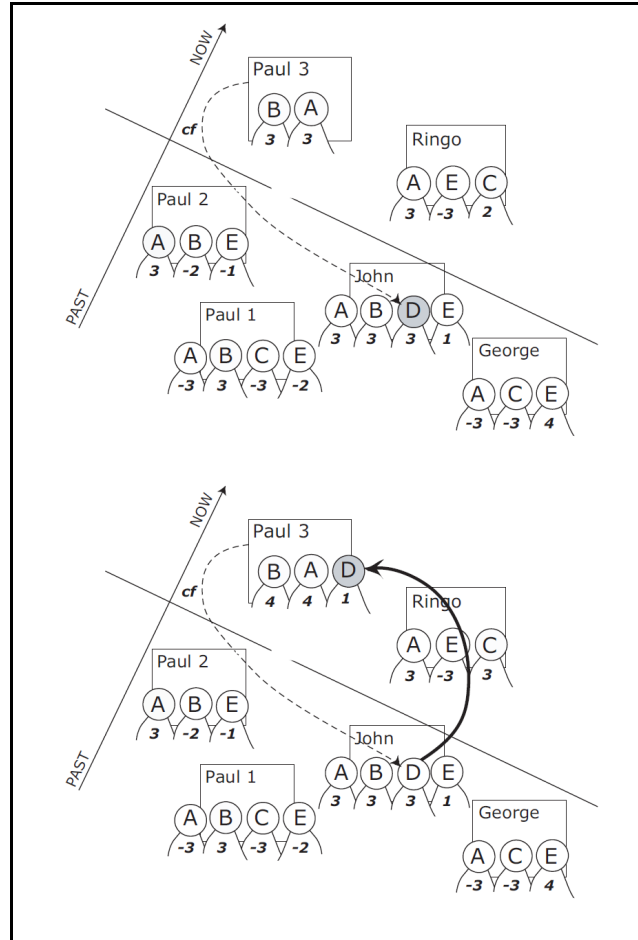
NOW

Paul 3

B A

3 3

cf

Ringo

A E C

3 -3 2

Paul 2

A B E

3 -2 -1

John

A B D E

3 3 3 1

PAST

Paul 1

A B C E

-3 3 -3 -2

George

A C E

-3 -3 4

NOW

Paul 3

B A D

4 4 1

cf

Ringo

A E C

3 -3 3

Paul 2

A B E

3 -2 -1

John

A B D E

3 3 3 1

PAST

Paul 1

A B C E

-3 3 -3 -2

George

A C E

-3 -3 4